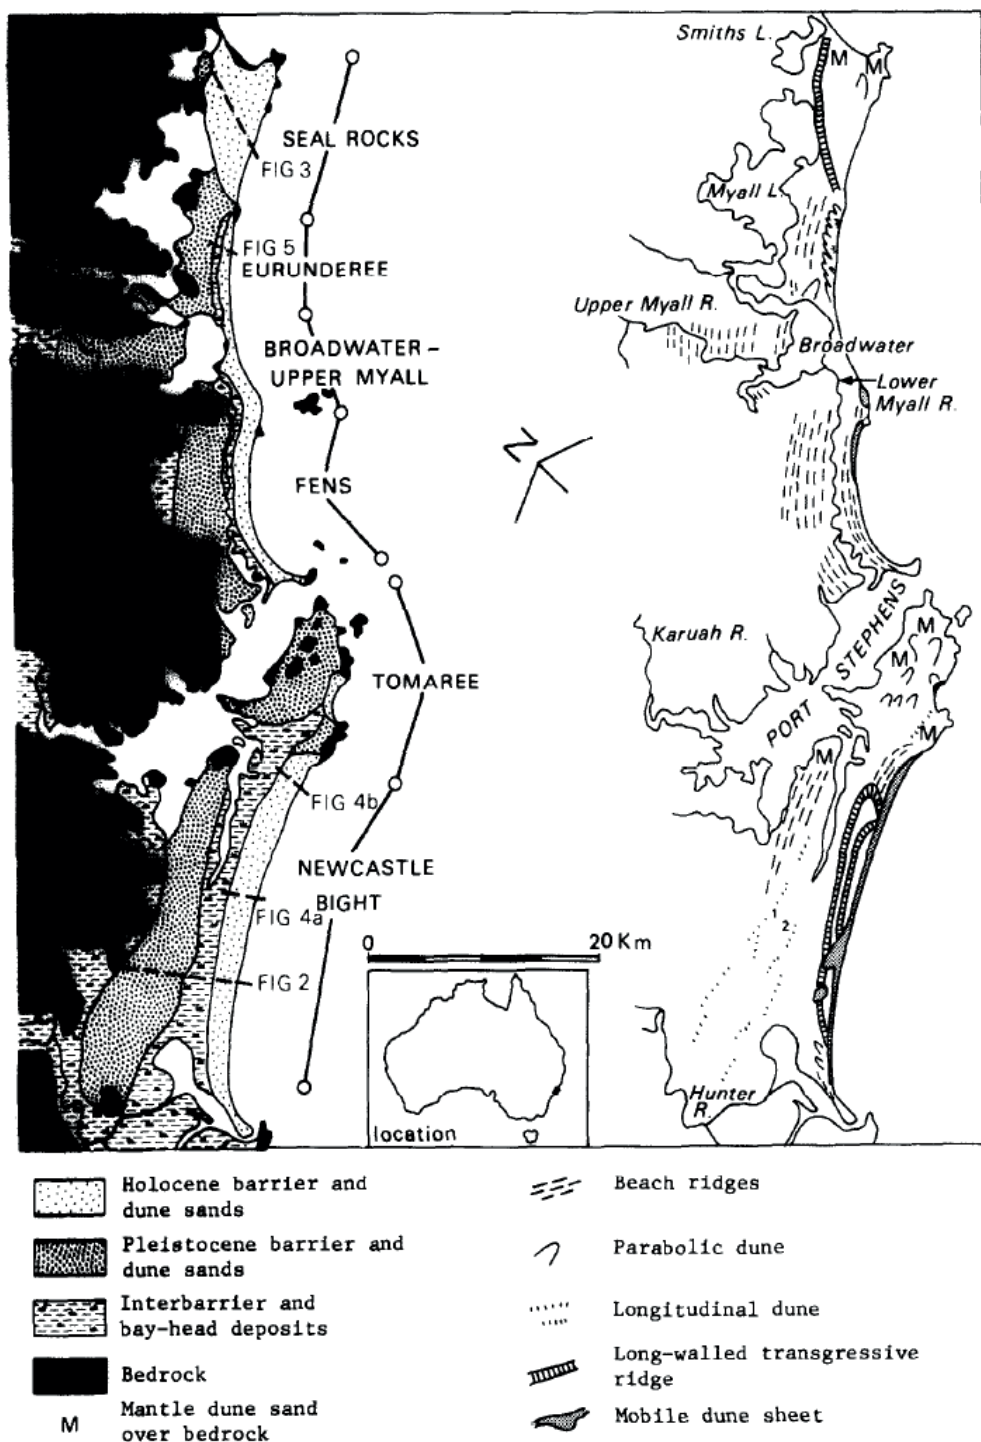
SEAL ROCKS

FIG 3

FIG 5

EURUNDEREE

BROADWATER – UPPER MYALL

FENS

TOMAREE

FIG 4b

NEWCASTLE BIGHT

FIG 4a

FIG 2

0 20 Km

location

Smiths L.

M M

Myall L.

Upper Myall R.

Broadwater

Lower Myall R.

N

Karuah R.

PORT STEPHENS

M M M M M

2

Hunter R.

Holocene barrier and dune sands

Pleistocene barrier and dune sands

Interbarrier and bay-head deposits

Bedrock

M Mantle dune sand over bedrock

Beach ridges

Parabolic dune

Longitudinal dune

Long-walled transgressive ridge

Mobile dune sheet